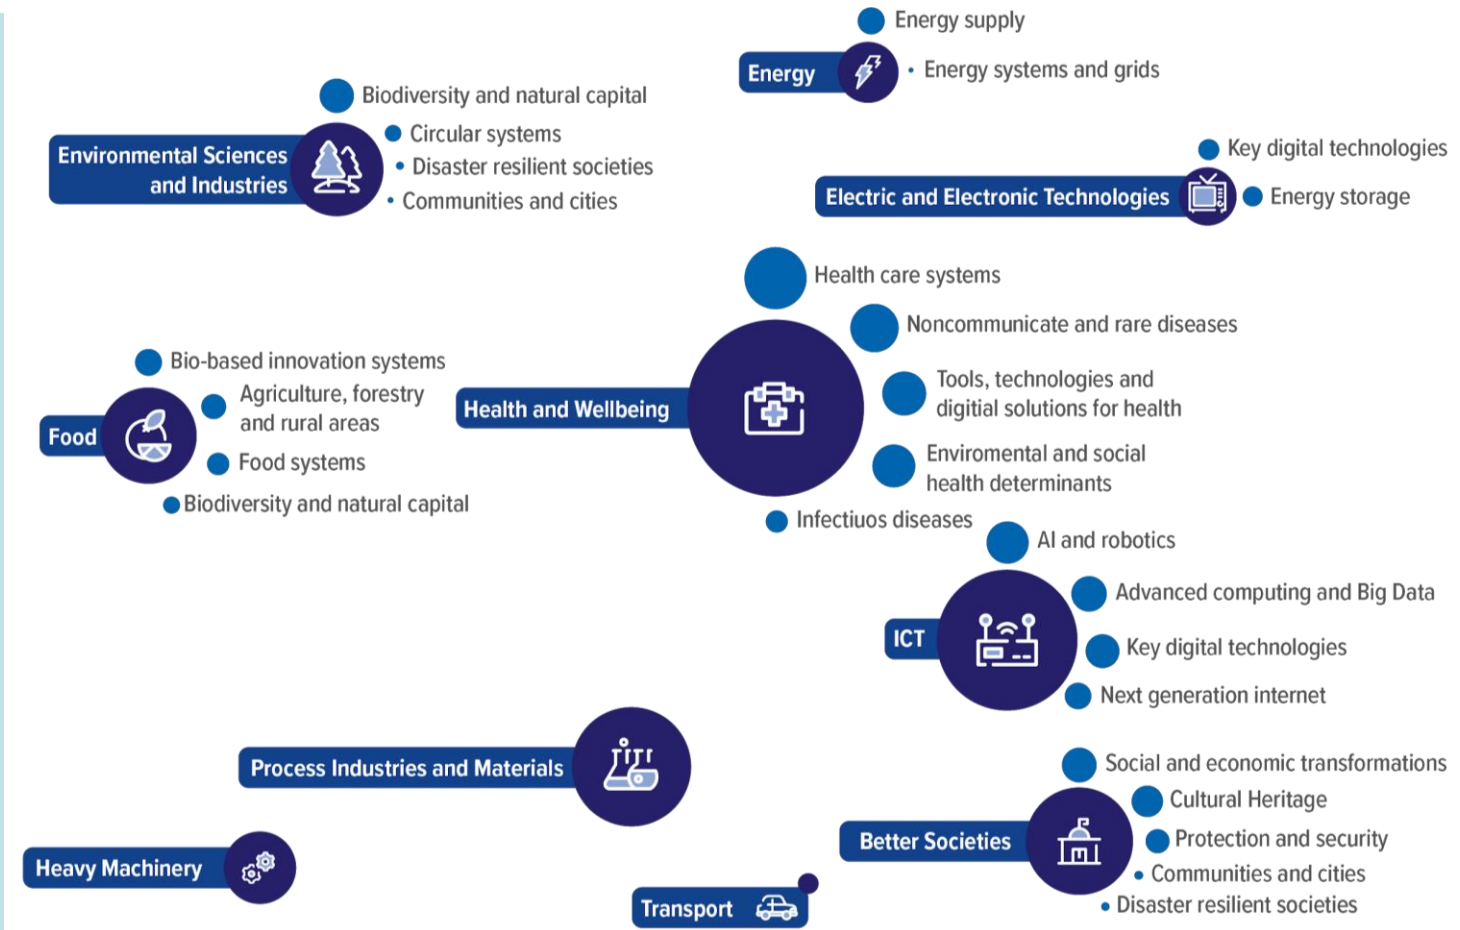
Energy supply

Energy

Energy systems and grids

Biodiversity and natural capital

Environmental Sciences and Industries

Circular systems

Disaster resilient societies

Communities and cities

Key digital technologies

Electric and Electronic Technologies

Energy storage

Health care systems

Noncommunicate and rare diseases

Bio-based innovation systems

Agriculture, forestry and rural areas

Food

Food systems

Biodiversity and natural capital

Health and Wellbeing

Tools, technologies and digitial solutions for health

Enviromental and social health determinants

Infectiuos diseases

AI and robotics

Advanced computing and Big Data

ICT

Key digital technologies

Next generation internet

Process Industries and Materials

Social and economic transformations

Cultural Heritage

Better Societies

Protection and security

Heavy Machinery

Communities and cities

Transport

Disaster resilient societies